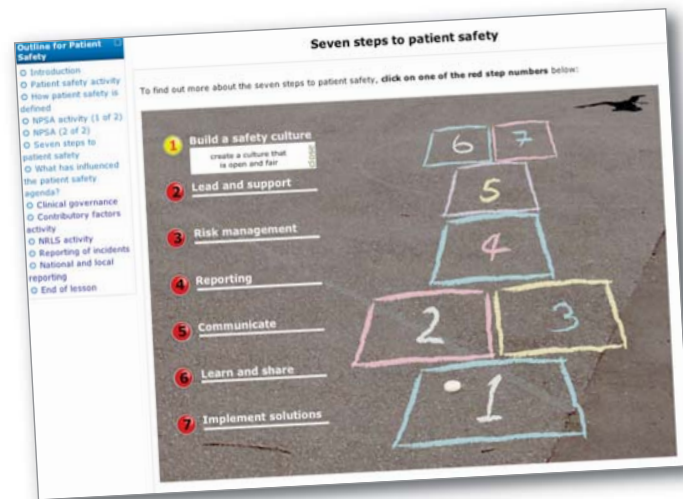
Outline for Patient Safety

Introduction
Patient safety activity
How patient safety is defined
NPSA activity (1 of 2)
NPSA (2 of 2)
Seven steps to patient safety
What has influenced the patient safety agenda?
Clinical governance
Contributory factors activity
NRLS activity
Reporting of incidents
National and local reporting
End of lesson

Seven steps to patient safety

To find out more about the seven steps to patient safety, **click on one of the red step numbers** below:

1 Build a safety culture
create a culture that is open and fair
close

2 Lead and support

3 Risk management

4 Reporting

5 Communicate

6 Learn and share

7 Implement solutions

6 7
5
4
2 3
1